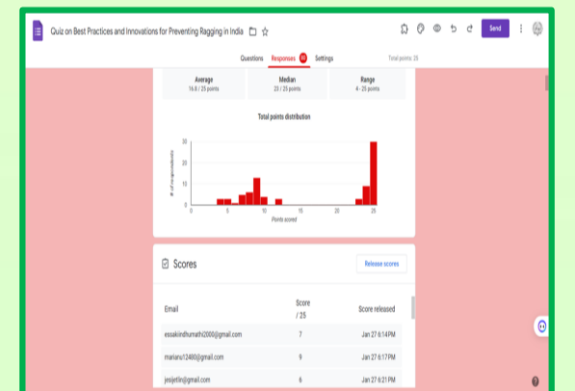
Quiz on Best Practices and Innovations for Preventing Ragging in India

Send

Questions Responses 68 Settings

Total points: 25

Average
16.8 / 25 points

Median
23 / 25 points

Range
4 - 25 points

Total points distribution

30
20
10
0

# of respondents

0 5 10 15 20 25

Points scored

Scores

Release scores

| Email | Score / 25 | Score released |
|---|---|---|
| essakinithumath2000@gmail.com | 7 | Jan 27 6:14 PM |
| marianu12480@gmail.com | 9 | Jan 27 6:17 PM |
| jesijetlin@gmail.com | 6 | Jan 27 6:21 PM |